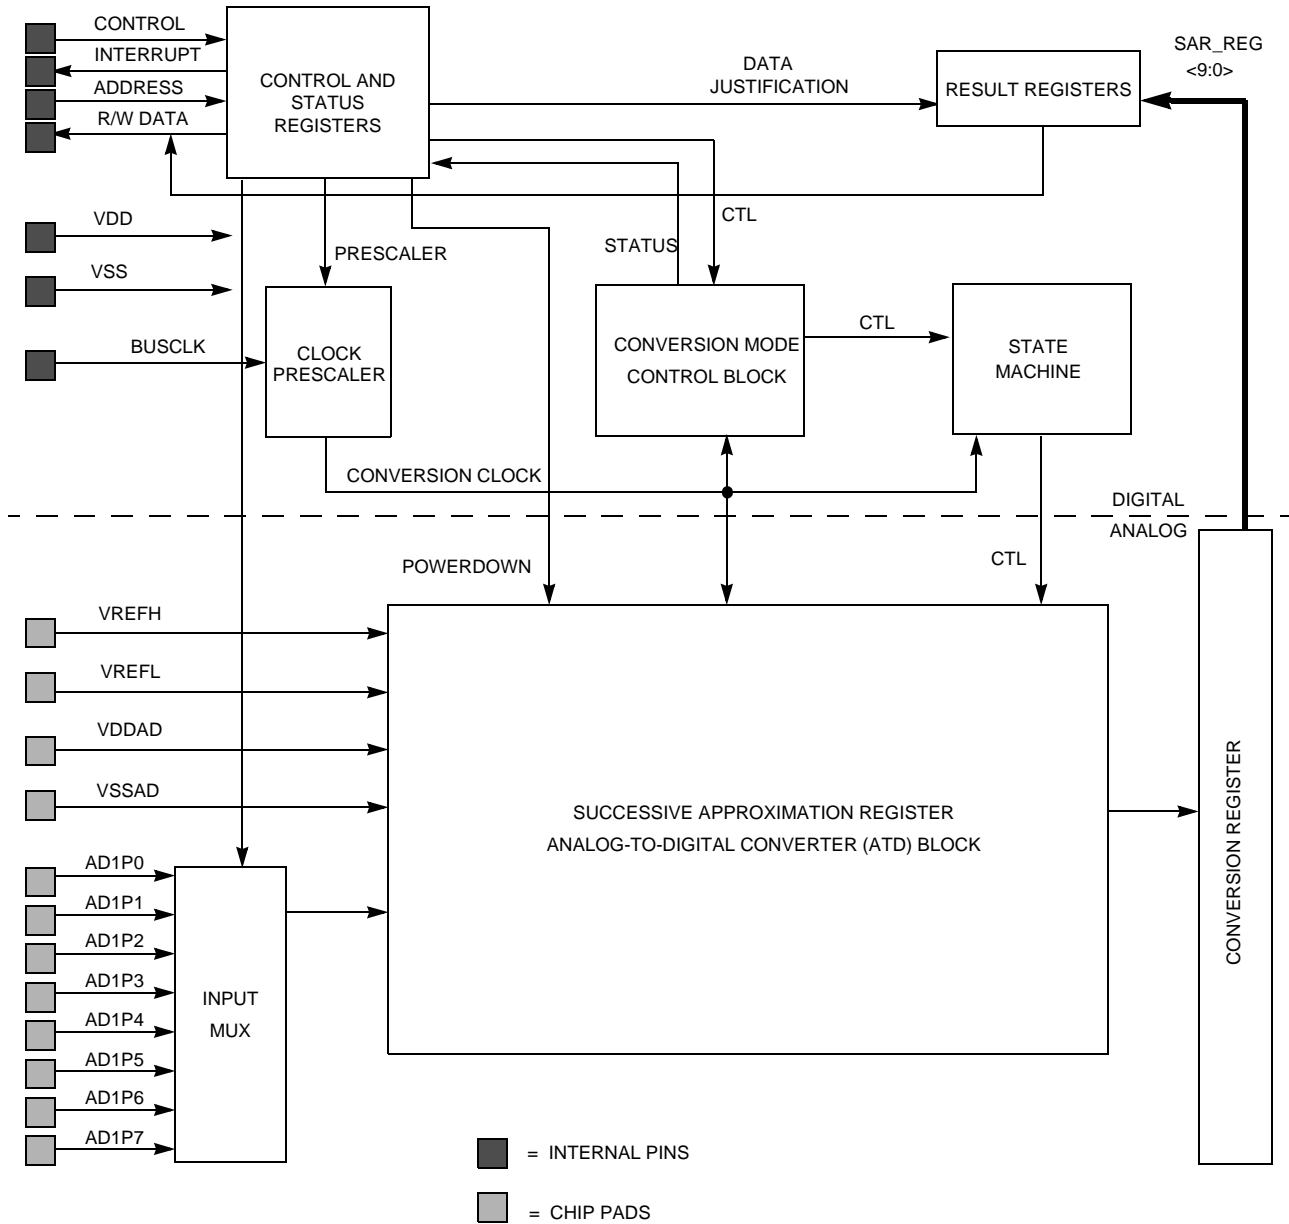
CONTROL
INTERRUPT
ADDRESS
R/W DATA

CONTROL AND STATUS REGISTERS

DATA JUSTIFICATION

RESULT REGISTERS

SAR_REG <9:0>

VDD
VSS
BUSCLK

PRESCALER

CLOCK PRESCALER

STATUS

CTL

CONVERSION MODE CONTROL BLOCK

CTL

STATE MACHINE

CONVERSION CLOCK

DIGITAL
ANALOG

POWERDOWN

CTL

VREFH
VREFL
VDDAD
VSSAD

SUCCESSIVE APPROXIMATION REGISTER ANALOG-TO-DIGITAL CONVERTER (ATD) BLOCK

CONVERSION REGISTER

AD1P0
AD1P1
AD1P2
AD1P3
AD1P4
AD1P5
AD1P6
AD1P7

INPUT MUX

= INTERNAL PINS

= CHIP PADS